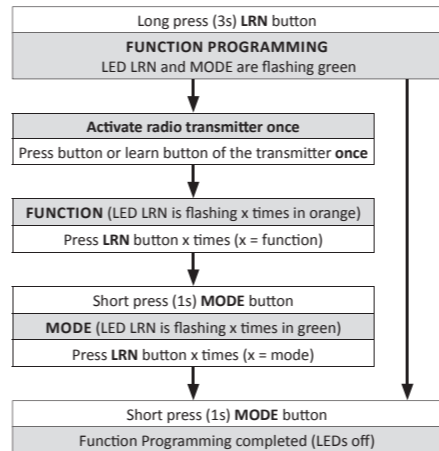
Long press (3s) LRN button

FUNCTION PROGRAMMING
LED LRN and MODE are flashing green

Activate radio transmitter once

Press button or learn button of the transmitter once

FUNCTION (LED LRN is flashing x times in orange)

Press LRN button x times (x = function)

Short press (1s) MODE button

MODE (LED LRN is flashing x times in green)

Press LRN button x times (x = mode)

Short press (1s) MODE button

Function Programming completed (LEDs off)